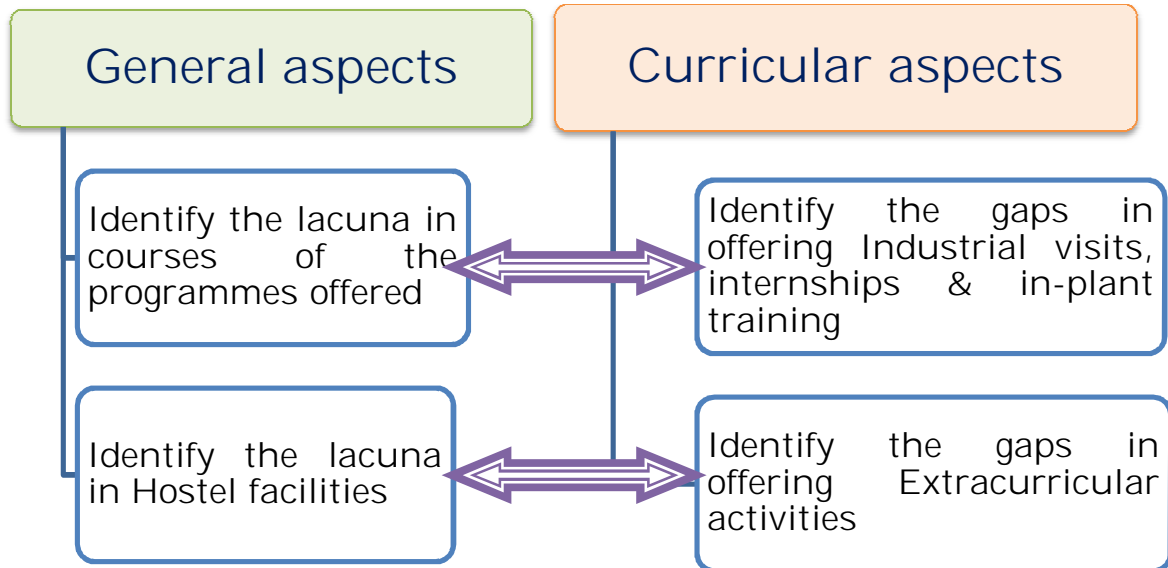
General aspects

Curricular aspects

Identify the lacuna in courses of the programmes offered

Identify the gaps in offering Industrial visits, internships & in-plant training

Identify the lacuna in Hostel facilities

Identify the gaps in offering Extracurricular activities